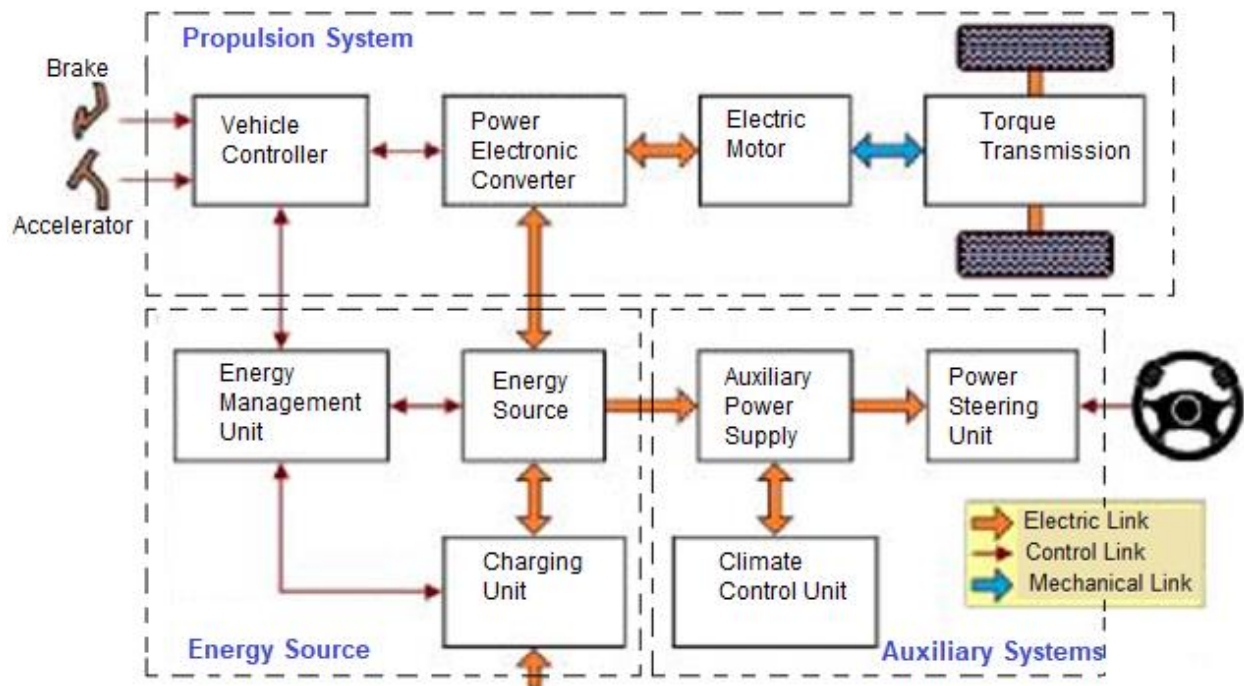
Propulsion System

Brake

Accelerator

Vehicle Controller

Power Electronic Converter

Electric Motor

Torque Transmission

Energy Management Unit

Energy Source

Auxiliary Power Supply

Power Steering Unit

Charging Unit

Climate Control Unit

Electric Link
Control Link
Mechanical Link

Energy Source

Auxiliary Systems